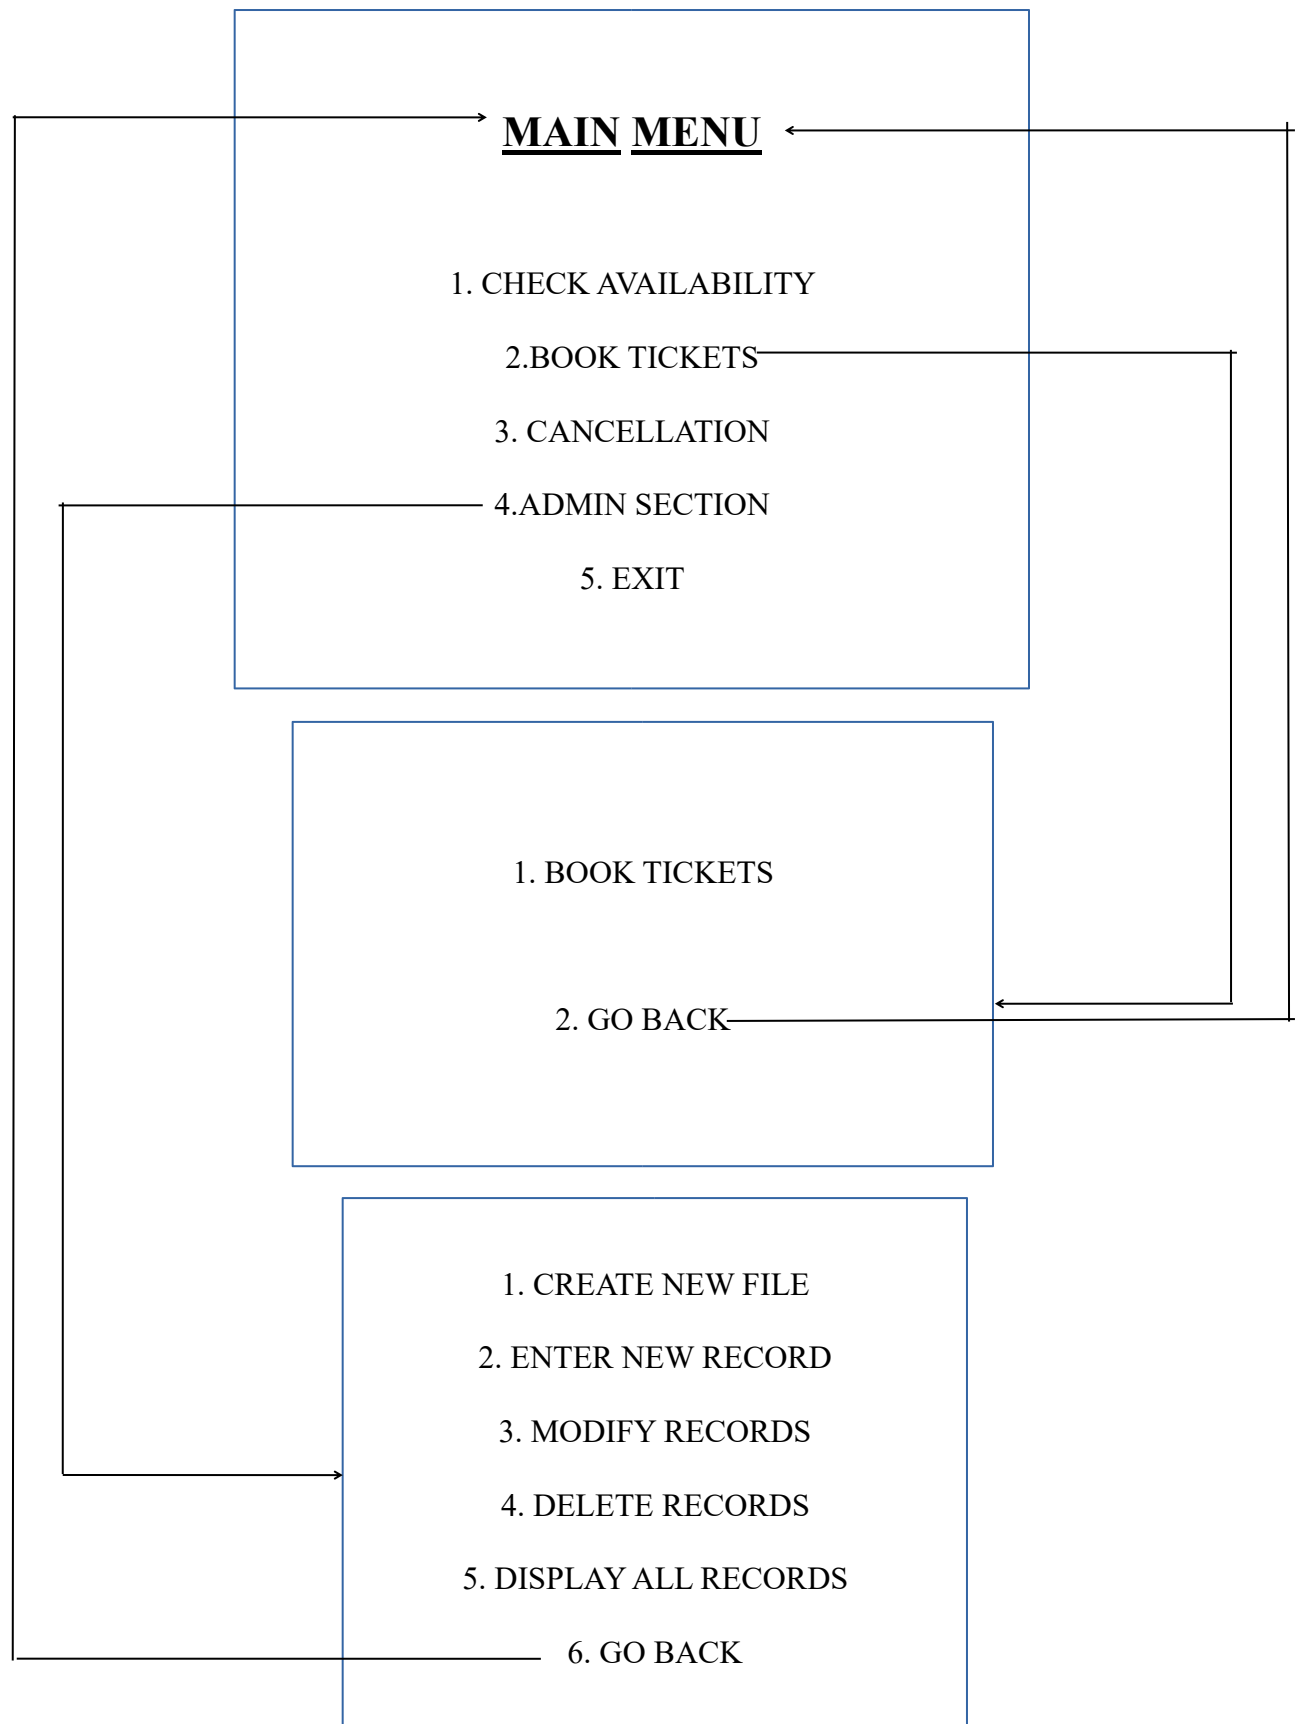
MAIN MENU

1. CHECK AVAILABILITY

2.BOOK TICKETS

3. CANCELLATION

4.ADMIN SECTION

5. EXIT

1. BOOK TICKETS

2. GO BACK

1. CREATE NEW FILE

2. ENTER NEW RECORD

3. MODIFY RECORDS

4. DELETE RECORDS

5. DISPLAY ALL RECORDS

6. GO BACK